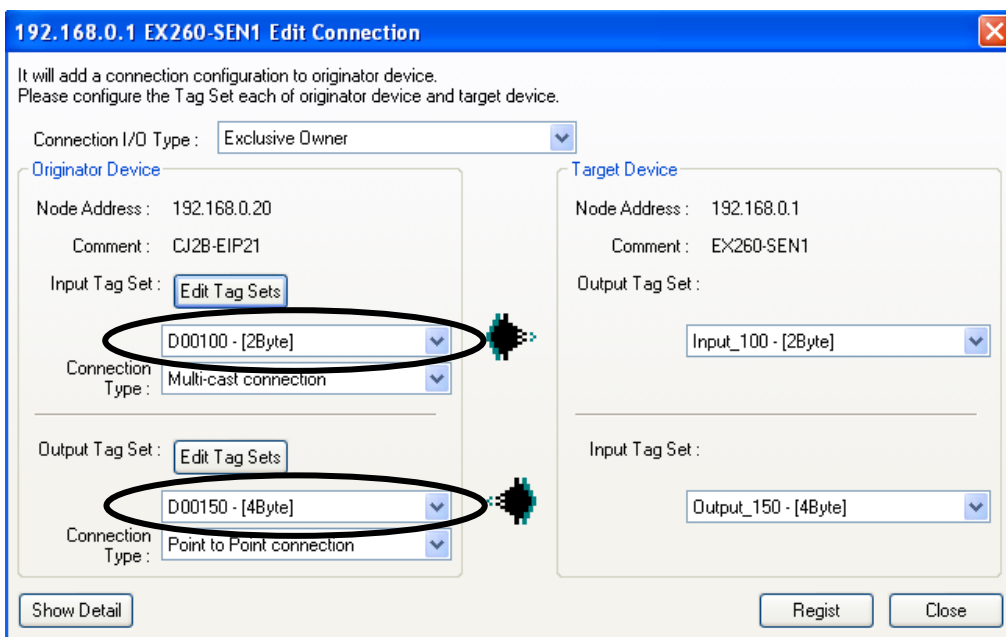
192.168.0.1 EX260-SEN1 Edit Connection

It will add a connection configuration to originator device.
Please configure the Tag Set each of originator device and target device.

Connection I/O Type : Exclusive Owner

Originator Device

Node Address : 192.168.0.20

Comment : CJ2B-EIP21

Input Tag Set : Edit Tag Sets

D00100 - [2Byte]

Connection Type : Multi-cast connection

Output Tag Set : Edit Tag Sets

D00150 - [4Byte]

Connection Type : Point to Point connection

Target Device

Node Address : 192.168.0.1

Comment : EX260-SEN1

Output Tag Set :

Input_100 - [2Byte]

Input Tag Set :

Output_150 - [4Byte]

Show Detail

Regist

Close